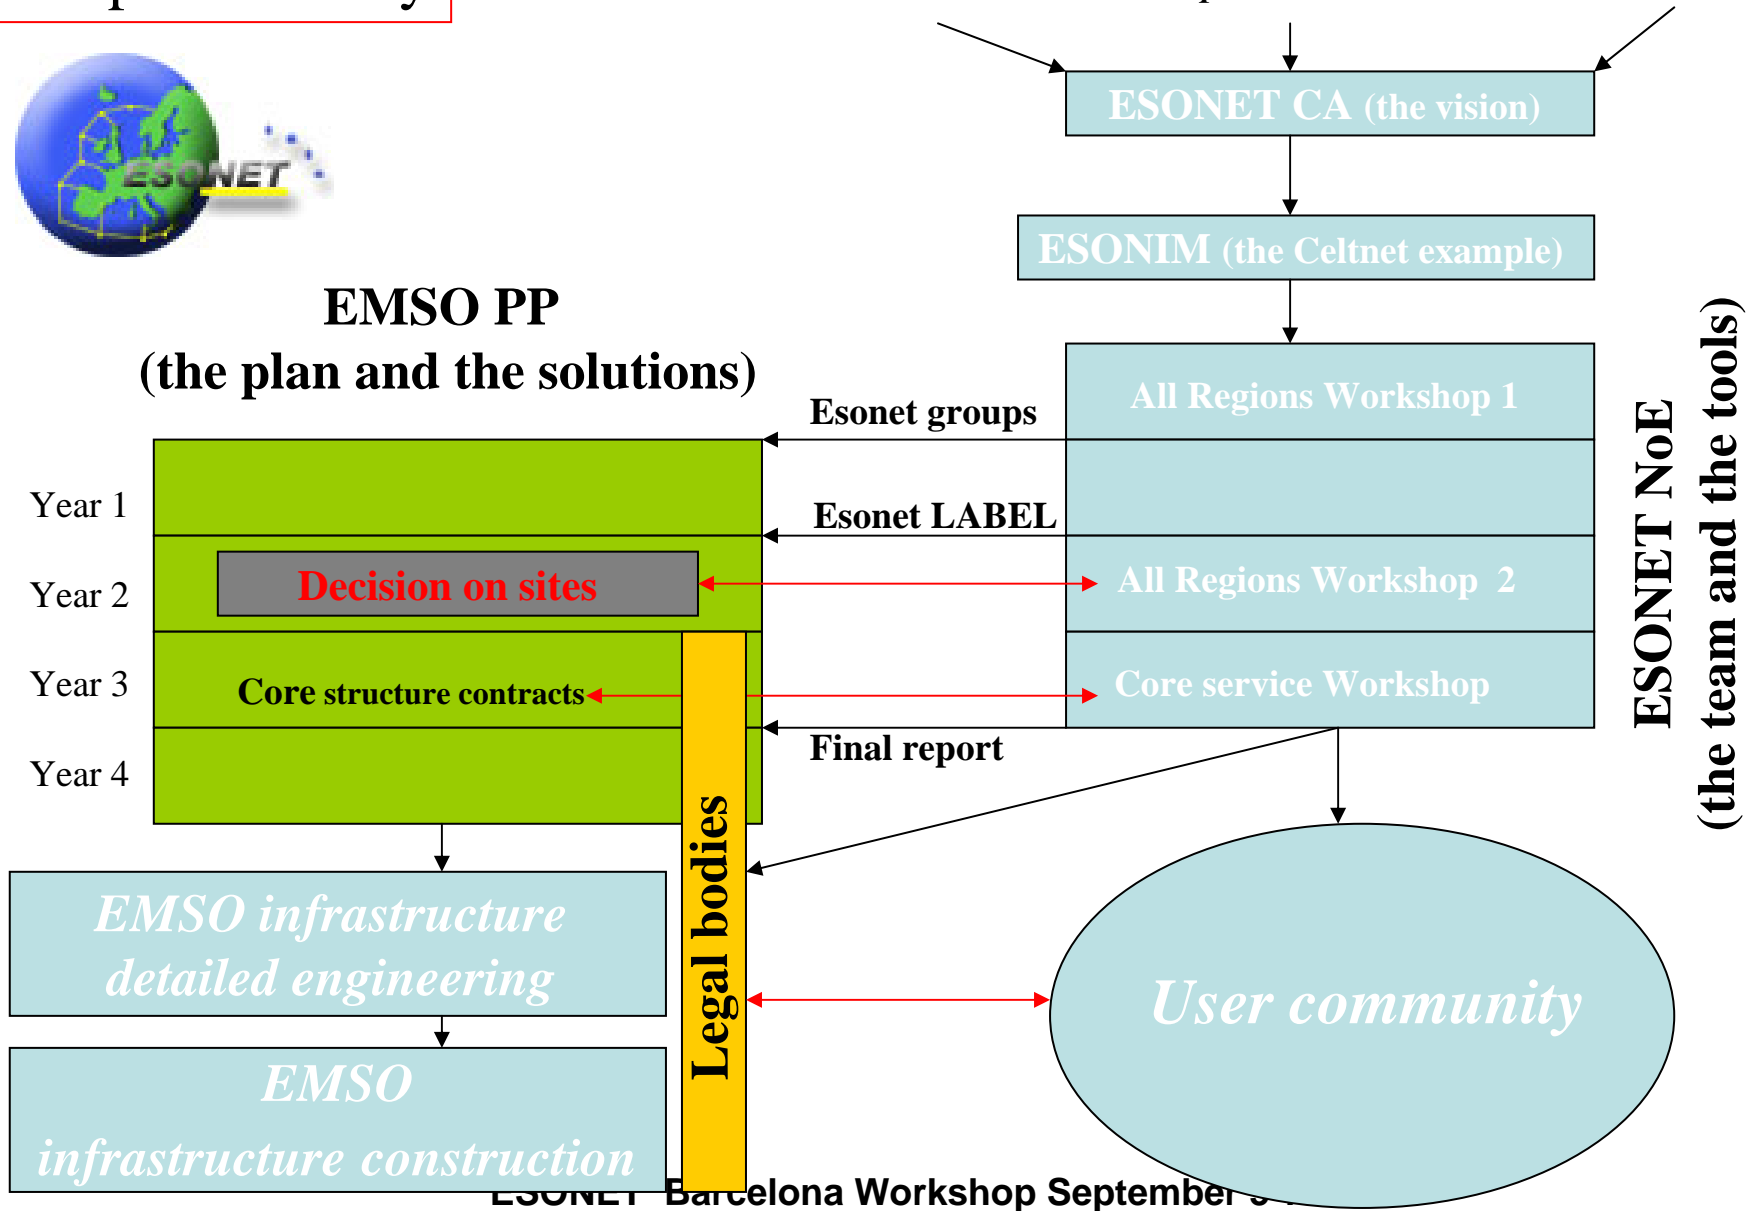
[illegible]

ESONET

ESONET CA (the vision)

ESONIM (the Celtnet example)

EMSO PP
(the plan and the solutions)

All Regions Workshop 1

Esonet groups

Esonet LABEL

Year 1

Year 2

Year 3

Year 4

Decision on sites

All Regions Workshop 2

Core structure contracts

Core service Workshop

Final report

ESONET NoE
(the team and the tools)

Legal bodies

EMSO infrastructure detailed engineering

EMSO infrastructure construction

User community

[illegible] Barcelona Workshop September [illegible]